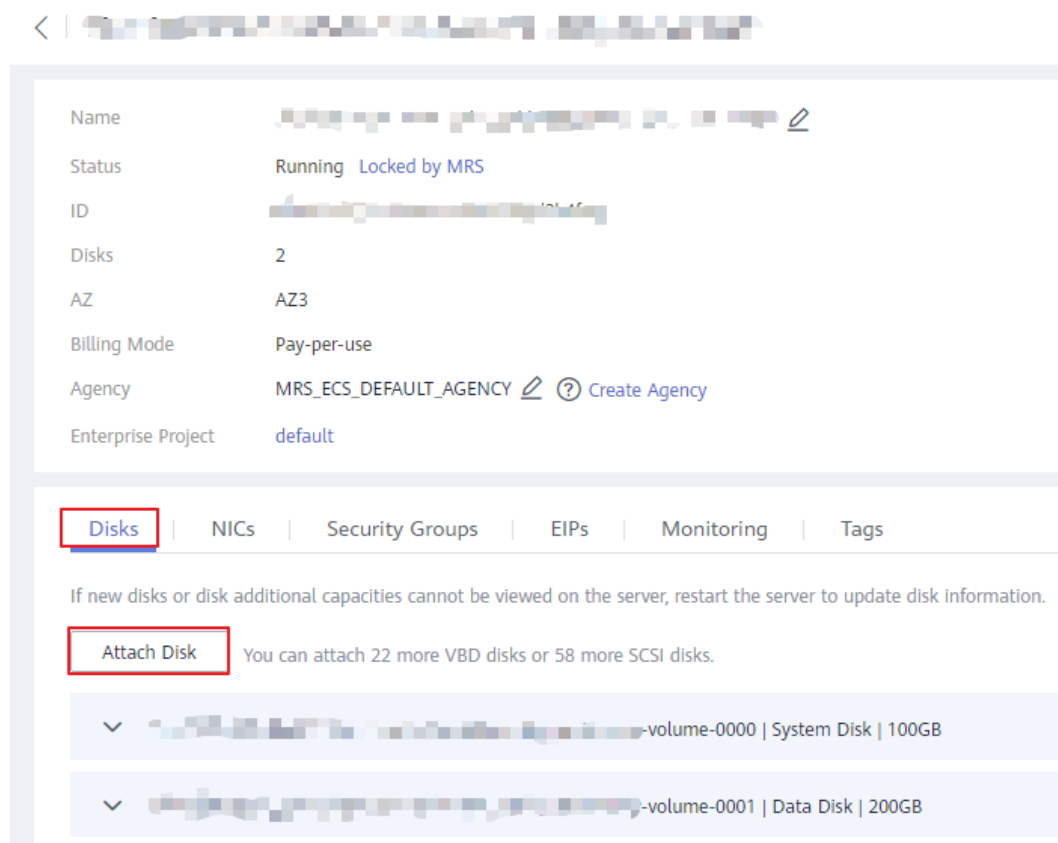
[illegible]

Name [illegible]

Status Running Locked by MRS

ID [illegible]

Disks 2

AZ AZ3

Billing Mode Pay-per-use

Agency MRS_ECS_DEFAULT_AGENCY Create Agency

Enterprise Project default

Disks | NICs | Security Groups | EIPs | Monitoring | Tags

If new disks or disk additional capacities cannot be viewed on the server, restart the server to update disk information.

Attach Disk You can attach 22 more VBD disks or 58 more SCSI disks.

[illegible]-volume-0000 | System Disk | 100GB

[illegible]-volume-0001 | Data Disk | 200GB